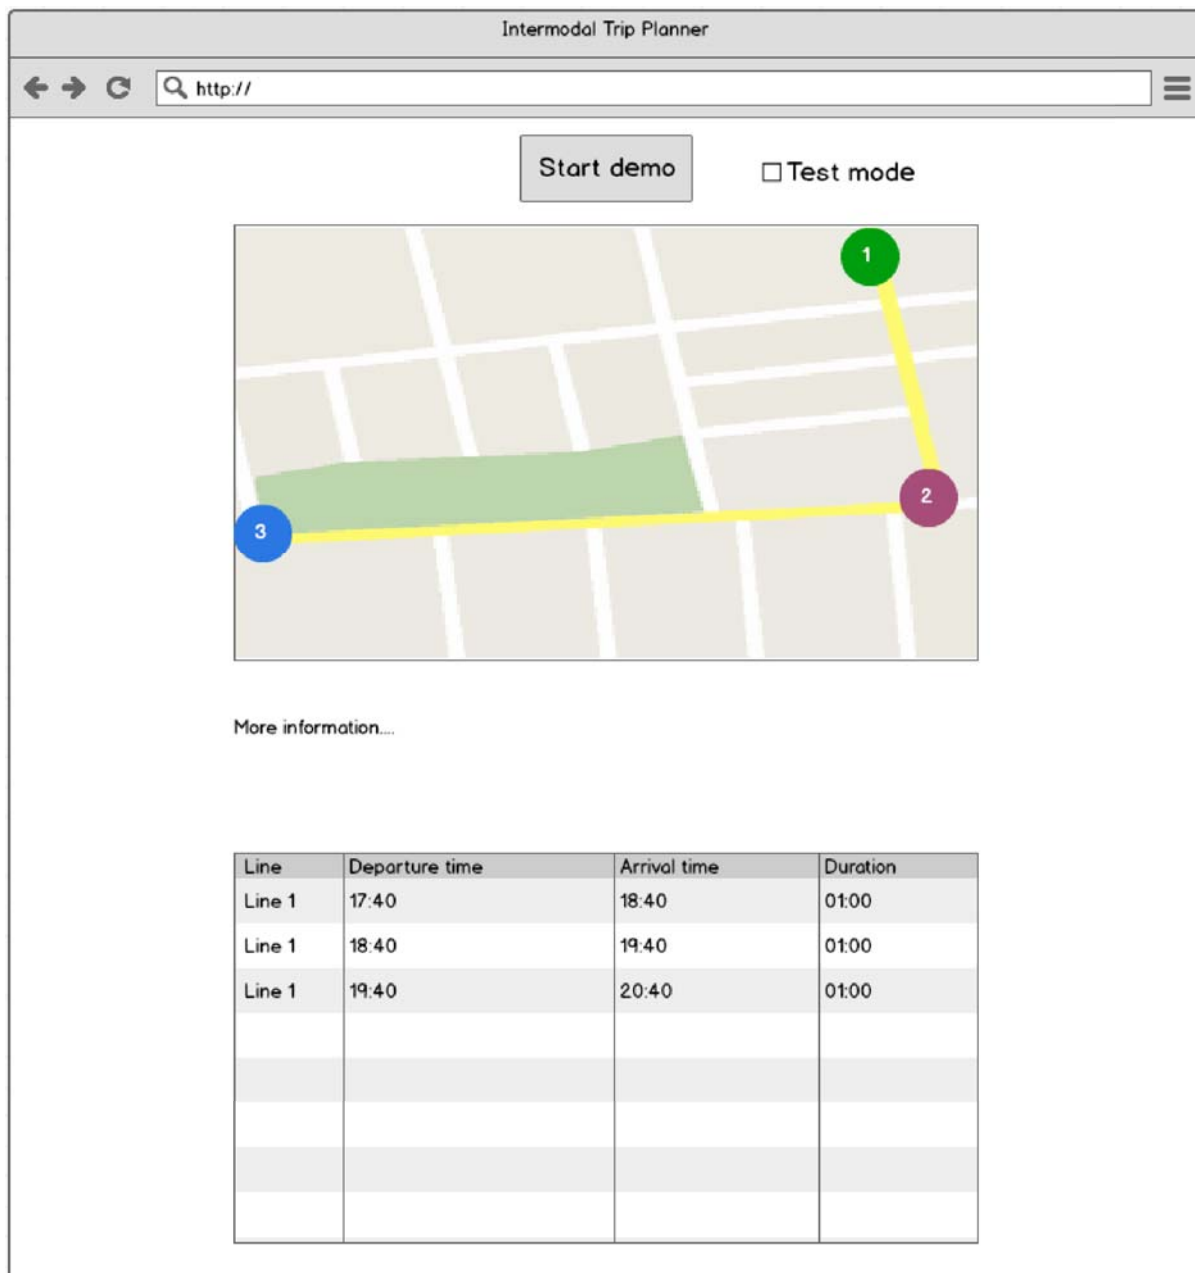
Intermodal Trip Planner

http://

Start demo

Test mode

1

2

3

More information....

| Line | Departure time | Arrival time | Duration |
|---|---|---|---|
| Line 1 | 17:40 | 18:40 | 01:00 |
| Line 1 | 18:40 | 19:40 | 01:00 |
| Line 1 | 19:40 | 20:40 | 01:00 |
| | | | |
| | | | |
| | | | |
| | | | |
| | | | |